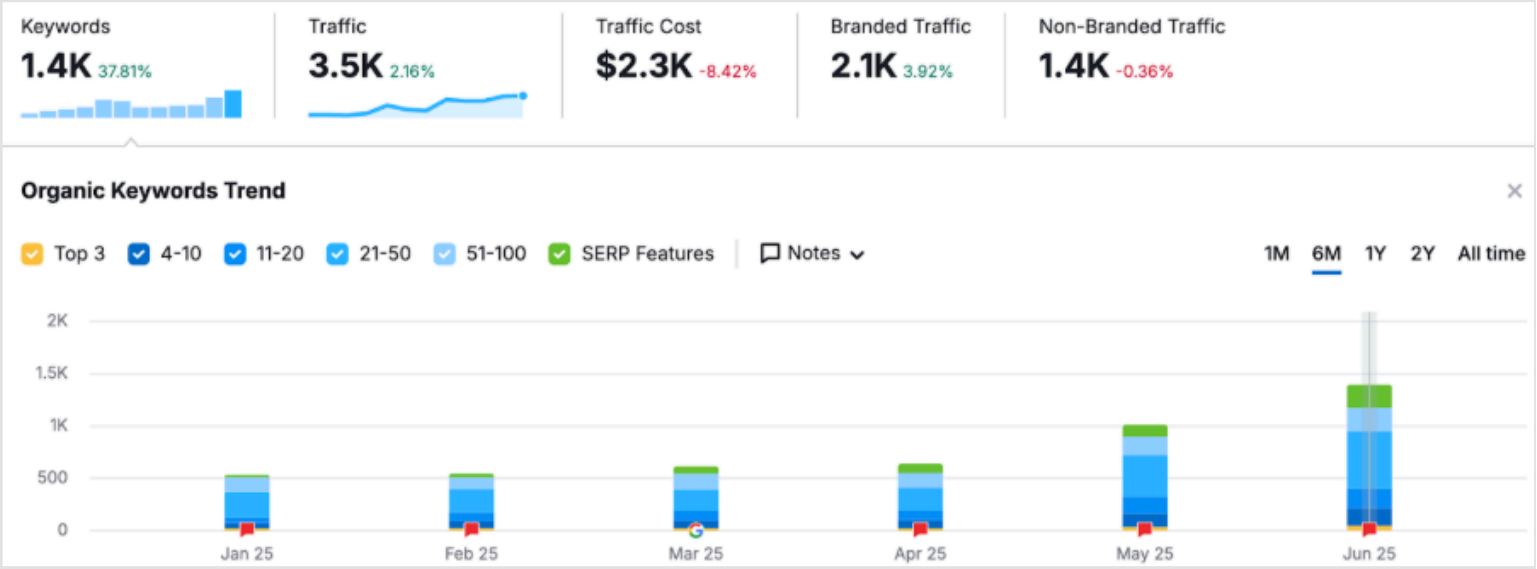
Keywords
1.4K 37.81%

Traffic
3.5K 2.16%

Traffic Cost
$2.3K -8.42%

Branded Traffic
2.1K 3.92%

Non-Branded Traffic
1.4K -0.36%

Organic Keywords Trend

×

Top 3 4-10 11-20 21-50 51-100 SERP Features Notes

1M 6M 1Y 2Y All time

2K
1.5K
1K
500
0

Jan 25 Feb 25 Mar 25 Apr 25 May 25 Jun 25